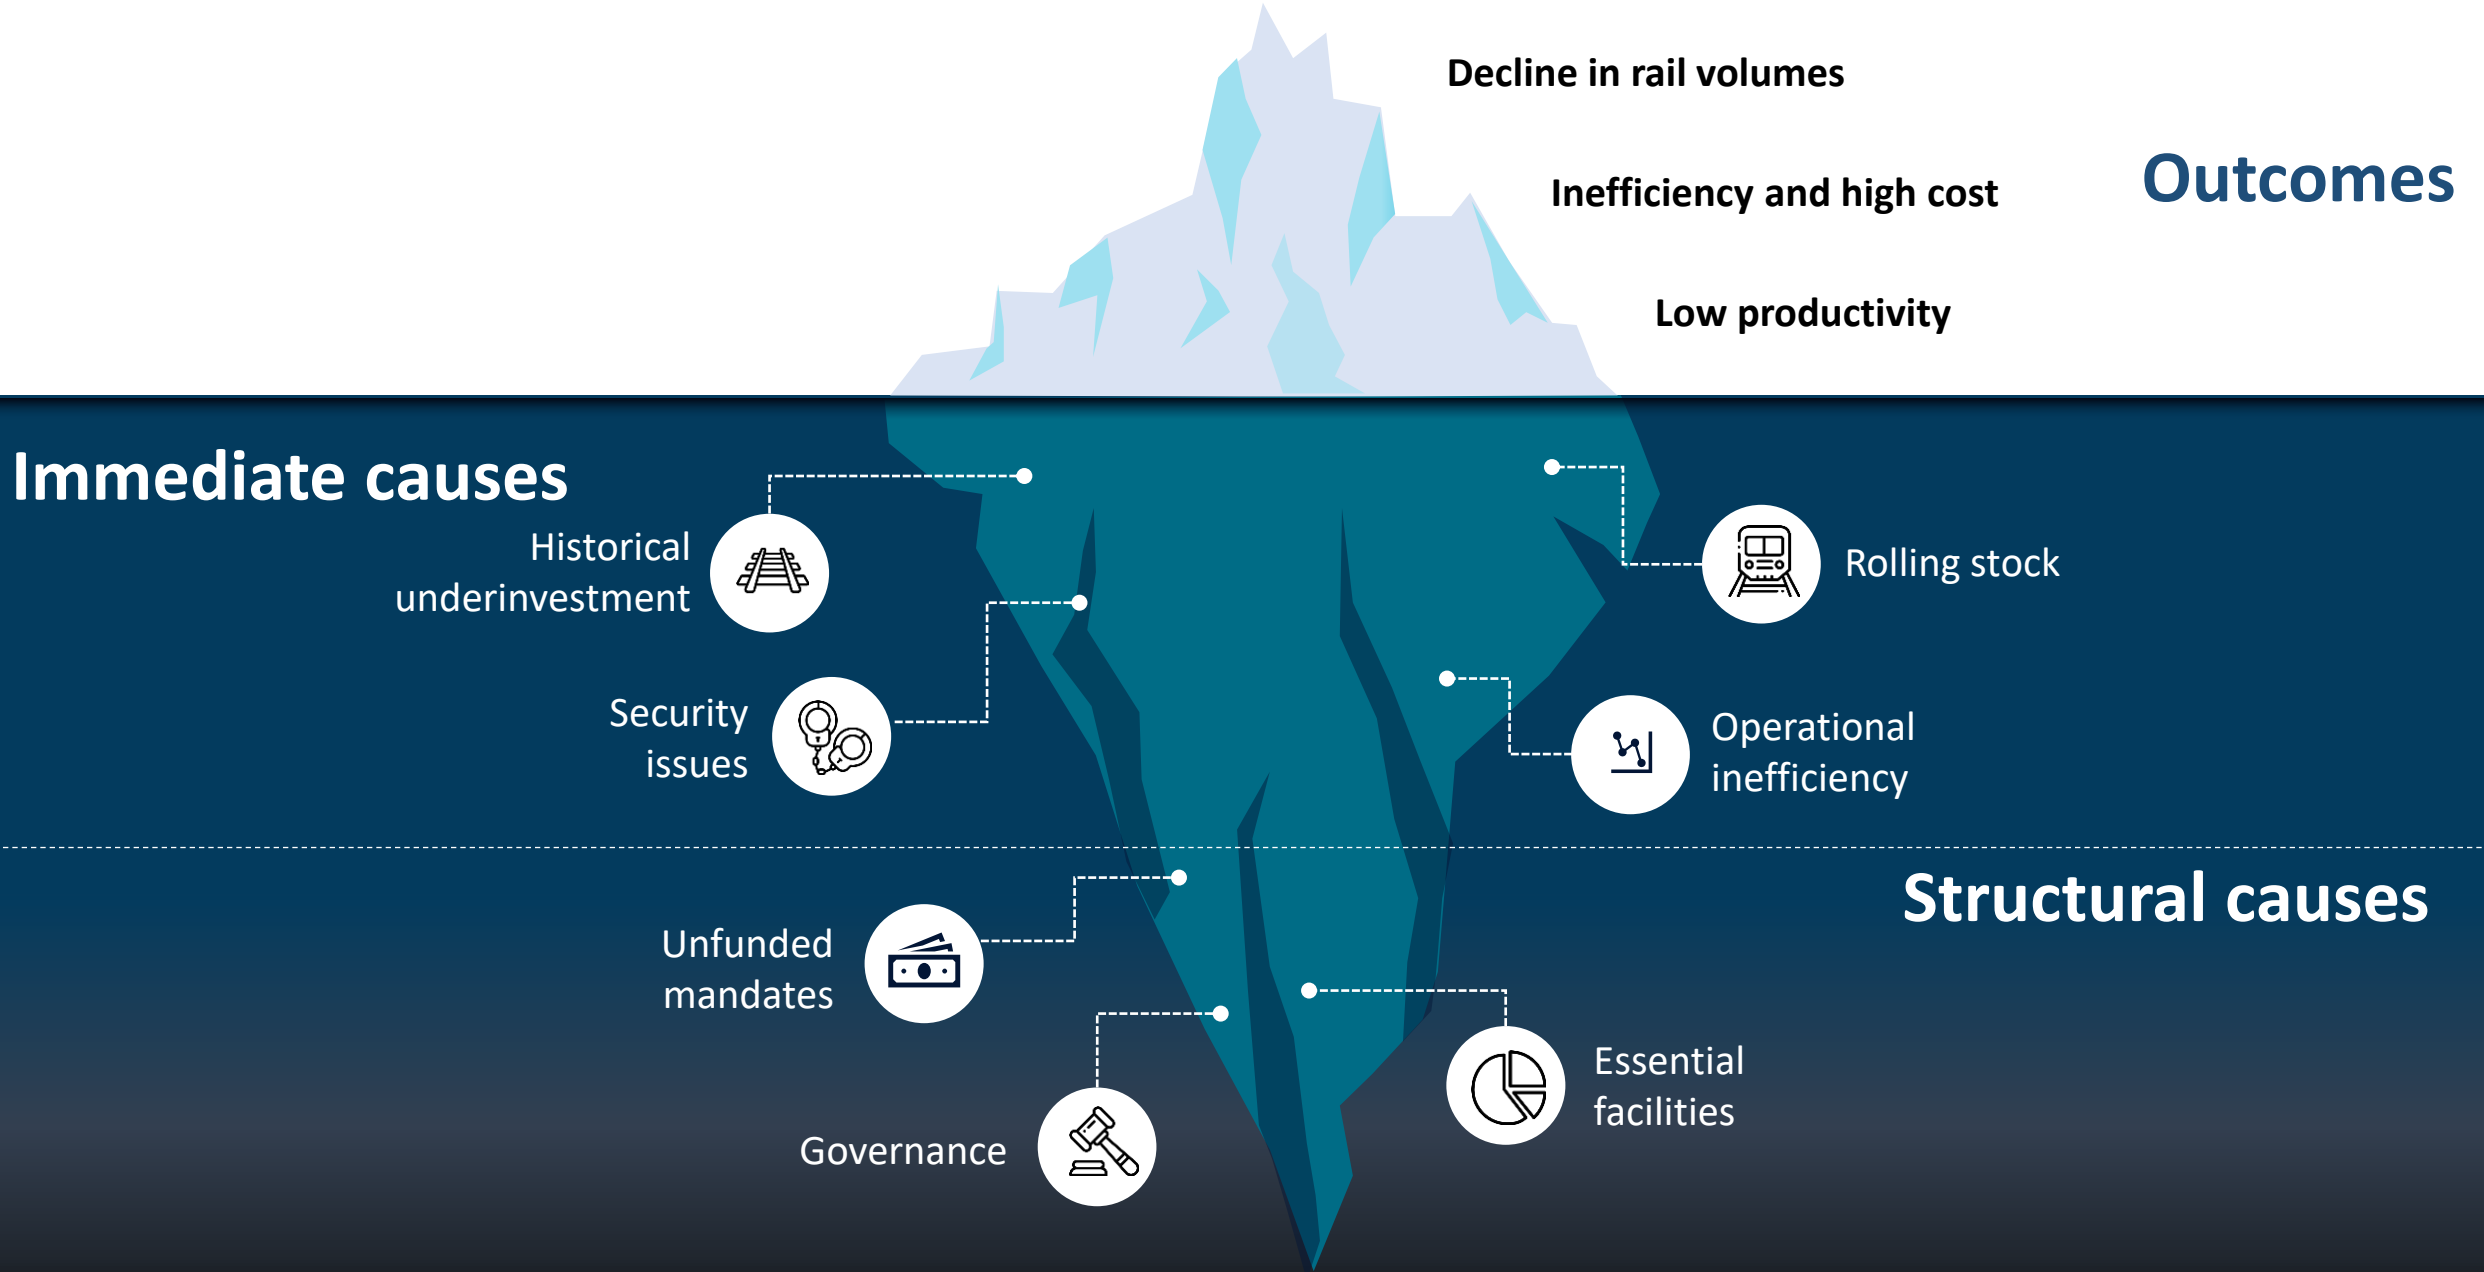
Decline in rail volumes

Inefficiency and high cost

Low productivity

Outcomes

Immediate causes

Historical underinvestment

Security issues

Rolling stock

Operational inefficiency

Structural causes

Unfunded mandates

Governance

Essential facilities